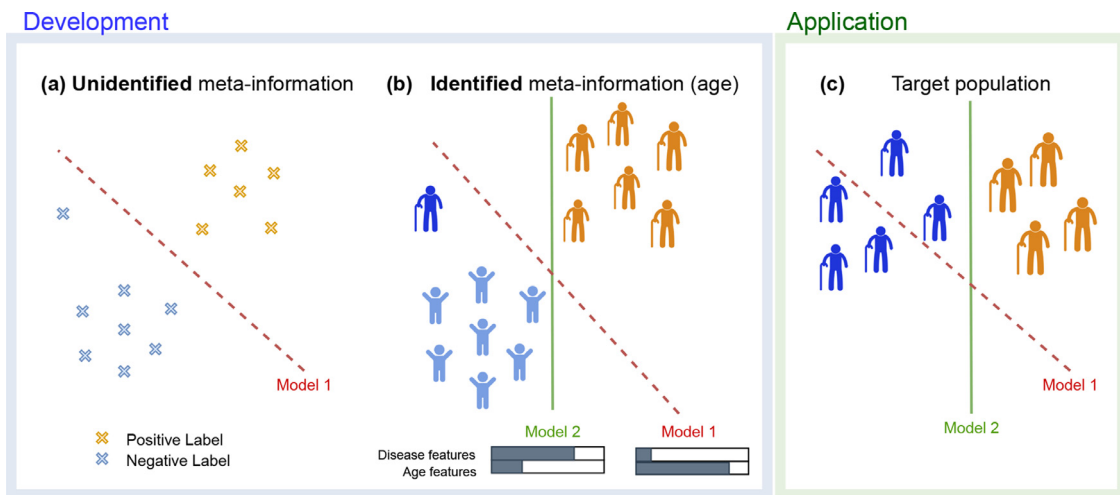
Development

(a) **Unidentified** meta-information

Model 1

Positive Label
Negative Label

(b) **Identified** meta-information (age)

Model 2
Model 1

Disease features
Age features

Application

(c) Target population

Model 1
Model 2